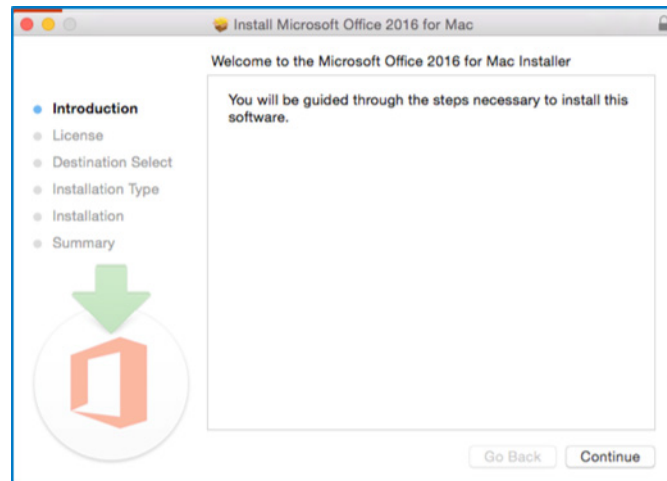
Install Microsoft Office 2016 for Mac

Welcome to the Microsoft Office 2016 for Mac Installer

Introduction
License
Destination Select
Installation Type
Installation
Summary

You will be guided through the steps necessary to install this software.

Go Back
Continue